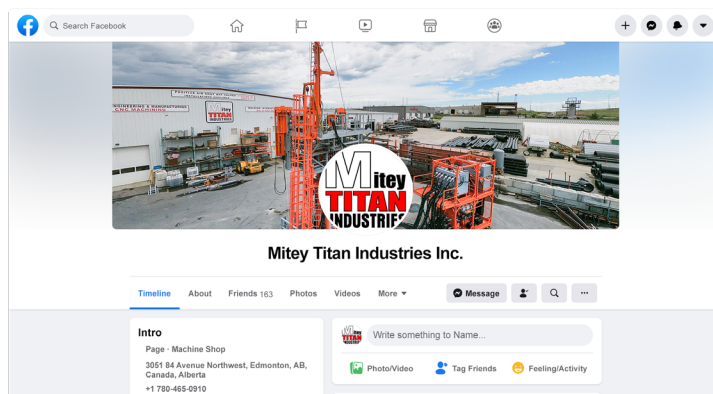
Search Facebook

ENGINEERING & MANUFACTURING
CNC MACHINING

Mitey TITAN INDUSTRIES

Mitey Titan Industries Inc.

Timeline About Friends 163 Photos Videos More ▾

Message

Intro

Page · Machine Shop

3051 84 Avenue Northwest, Edmonton, AB, Canada, Alberta

+1 780-465-0910

Write something to Name...

Photo/Video Tag Friends Feeling/Activity